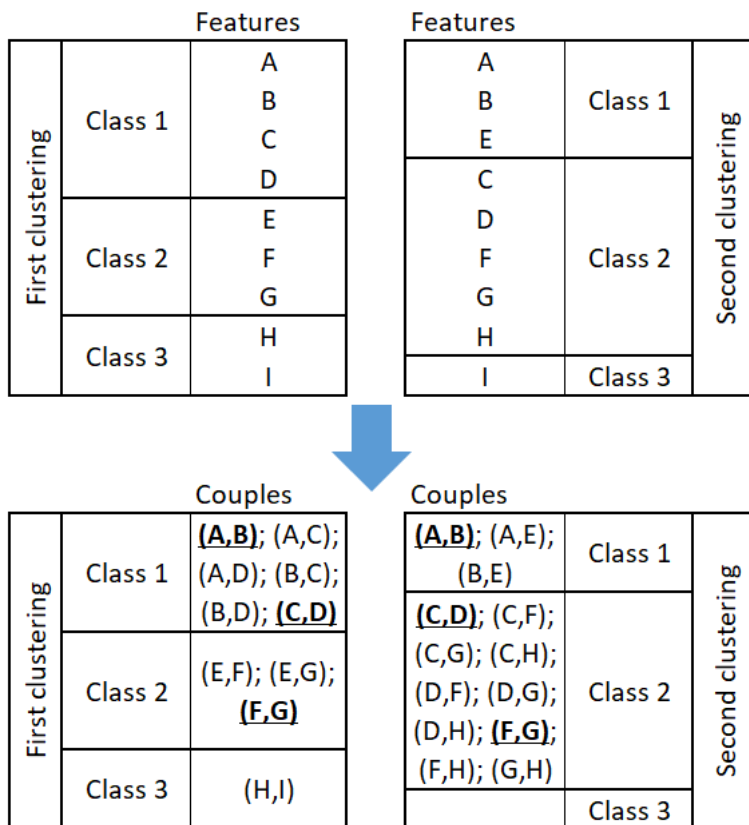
Features

| First clustering | | |
|---|---|---|
| | Class 1 | A B C D |
| | Class 2 | E F G |
| | Class 3 | H I |

Features

| | | Second clustering |
|---|---|---|
| A B E | Class 1 | |
| C D F G H | Class 2 | |
| I | Class 3 | |

Couples

| First clustering | | |
|---|---|---|
| | Class 1 | **(A,B)**; (A,C); (A,D); (B,C); (B,D); **(C,D)** |
| | Class 2 | (E,F); (E,G); **(F,G)** |
| | Class 3 | (H,I) |

Couples

| | | Second clustering |
|---|---|---|
| **(A,B)**; (A,E); (B,E) | Class 1 | |
| **(C,D)**; (C,F); (C,G); (C,H); (D,F); (D,G); (D,H); **(F,G)**; (F,H); (G,H) | Class 2 | |
| | Class 3 | |